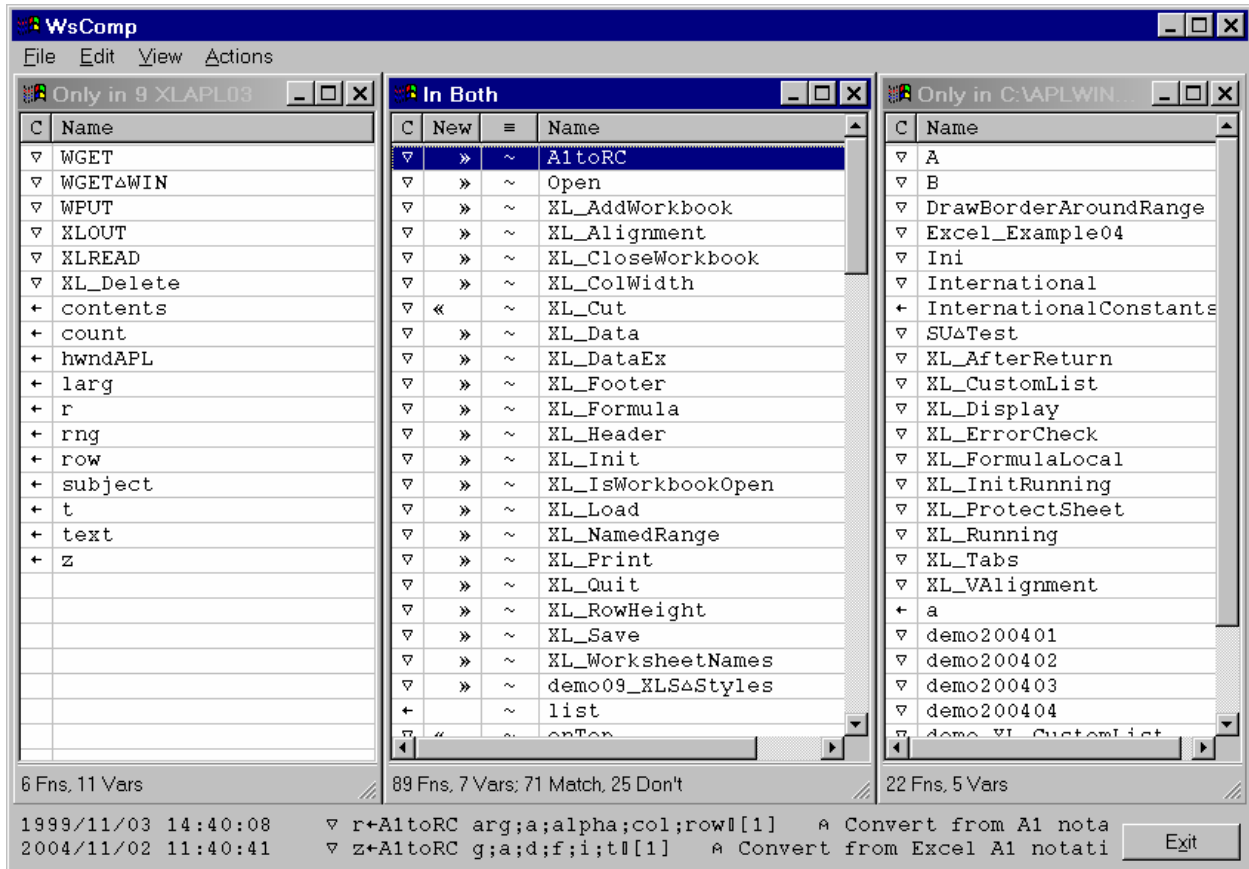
WsComp

File Edit View Actions

Only in 9 XLAPL03

| C | Name |
|---|---|
| ∇ | WGET |
| ∇ | WGET∆WIN |
| ∇ | WPUT |
| ∇ | XLOUT |
| ∇ | XLREAD |
| ∇ | XL_Delete |
| ← | contents |
| ← | count |
| ← | hwndAPL |
| ← | larg |
| ← | r |
| ← | rng |
| ← | row |
| ← | subject |
| ← | t |
| ← | text |
| ← | z |

6 Fns, 11 Vars

In Both

| C | New | ≡ | Name |
|---|---|---|---|
| ∇ | » | ~ | A1toRC |
| ∇ | » | ~ | Open |
| ∇ | » | ~ | XL_AddWorkbook |
| ∇ | » | ~ | XL_Alignment |
| ∇ | » | ~ | XL_CloseWorkbook |
| ∇ | » | ~ | XL_ColWidth |
| ∇ | « | ~ | XL_Cut |
| ∇ | » | ~ | XL_Data |
| ∇ | » | ~ | XL_DataEx |
| ∇ | » | ~ | XL_Footer |
| ∇ | » | ~ | XL_Formula |
| ∇ | » | ~ | XL_Header |
| ∇ | » | ~ | XL_Init |
| ∇ | » | ~ | XL_IsWorkbookOpen |
| ∇ | » | ~ | XL_Load |
| ∇ | » | ~ | XL_NamedRange |
| ∇ | » | ~ | XL_Print |
| ∇ | » | ~ | XL_Quit |
| ∇ | » | ~ | XL_RowHeight |
| ∇ | » | ~ | XL_Save |
| ∇ | » | ~ | XL_WorksheetNames |
| ∇ | » | ~ | demo09_XLS∆Styles |
| ← | | ~ | list |
| ∇ | « | ~ | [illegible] |

89 Fns, 7 Vars; 71 Match, 25 Don't

Only in C:\APLWIN...

| C | Name |
|---|---|
| ∇ | A |
| ∇ | B |
| ∇ | DrawBorderAroundRange |
| ∇ | Excel_Example04 |
| ∇ | Ini |
| ∇ | International |
| ← | InternationalConstants |
| ∇ | SU∆Test |
| ∇ | XL_AfterReturn |
| ∇ | XL_CustomList |
| ∇ | XL_Display |
| ∇ | XL_ErrorCheck |
| ∇ | XL_FormulaLocal |
| ∇ | XL_InitRunning |
| ∇ | XL_ProtectSheet |
| ∇ | XL_Running |
| ∇ | XL_Tabs |
| ∇ | XL_VAlignment |
| ← | a |
| ∇ | demo200401 |
| ∇ | demo200402 |
| ∇ | demo200403 |
| ∇ | demo200404 |
| ∇ | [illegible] |

22 Fns, 5 Vars

1999/11/03 14:40:08 ∇ r←A1toRC arg;a;alpha;col;row⎕[1] ⍝ Convert from A1 nota
2004/11/02 11:40:41 ∇ z←A1toRC g;a;d;f;i;t⎕[1] ⍝ Convert from Excel A1 notati

Exit